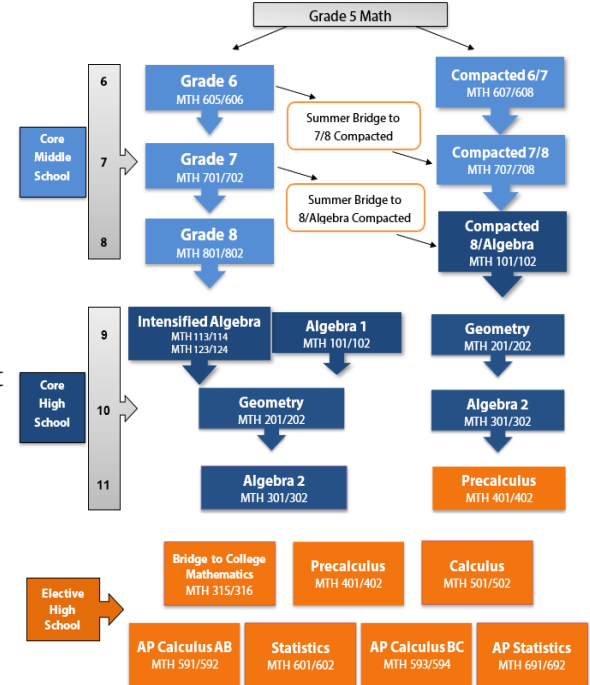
Grade 5 Math

6

7

8

Core Middle School

Grade 6
MTH 605/606

Summer Bridge to 7/8 Compacted

Grade 7
MTH 701/702

Summer Bridge to 8/Algebra Compacted

Grade 8
MTH 801/802

Compacted 6/7
MTH 607/608

Compacted 7/8
MTH 707/708

Compacted 8/Algebra
MTH 101/102

9

10

11

Core High School

Intensified Algebra
MTH 113/114
MTH 123/124

Algebra 1
MTH 101/102

Geometry
MTH 201/202

Algebra 2
MTH 301/302

Geometry
MTH 201/202

Algebra 2
MTH 301/302

Precalculus
MTH 401/402

Elective High School

Bridge to College Mathematics
MTH 315/316

Precalculus
MTH 401/402

Calculus
MTH 501/502

AP Calculus AB
MTH 591/592

Statistics
MTH 601/602

AP Calculus BC
MTH 593/594

AP Statistics
MTH 691/692